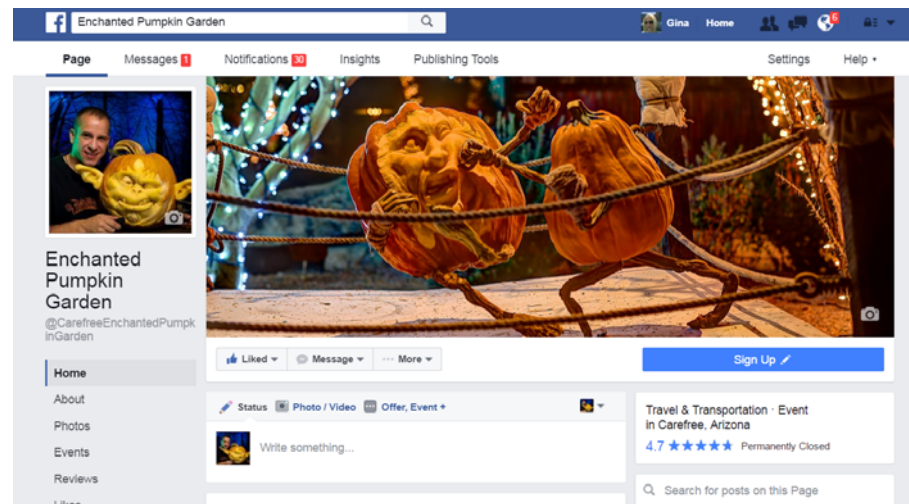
Enchanted Pumpkin Garden

Gina Home 6

Page Messages 1 Notifications 30 Insights Publishing Tools Settings Help ▾

Enchanted Pumpkin Garden

@CarefreeEnchantedPumpkinGarden

Home

About

Photos

Events

Reviews

Liked ▾ Message ▾ More ▾

Sign Up

Status Photo / Video Offer, Event +

Write something...

Travel & Transportation · Event in Carefree, Arizona

4.7 ★★★★★ Permanently Closed

Search for posts on this Page